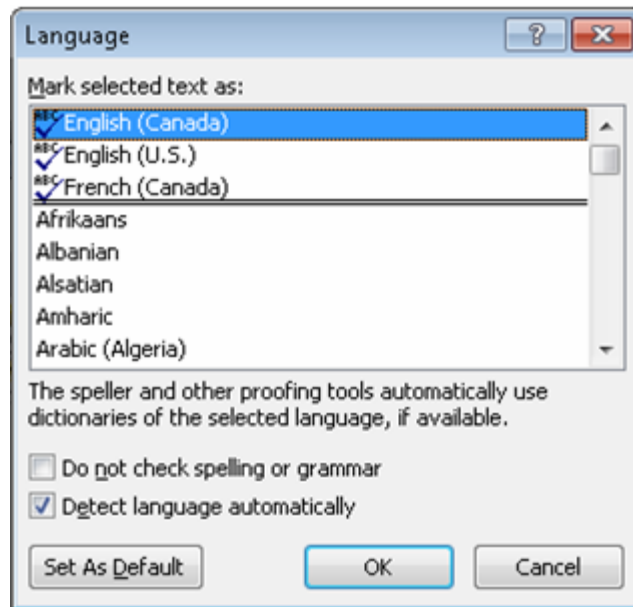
Language

?

Mark selected text as:

English (Canada)
English (U.S.)
French (Canada)
Afrikaans
Albanian
Alsatian
Amharic
Arabic (Algeria)

The speller and other proofing tools automatically use dictionaries of the selected language, if available.

Do not check spelling or grammar

Detect language automatically

Set As Default

OK

Cancel